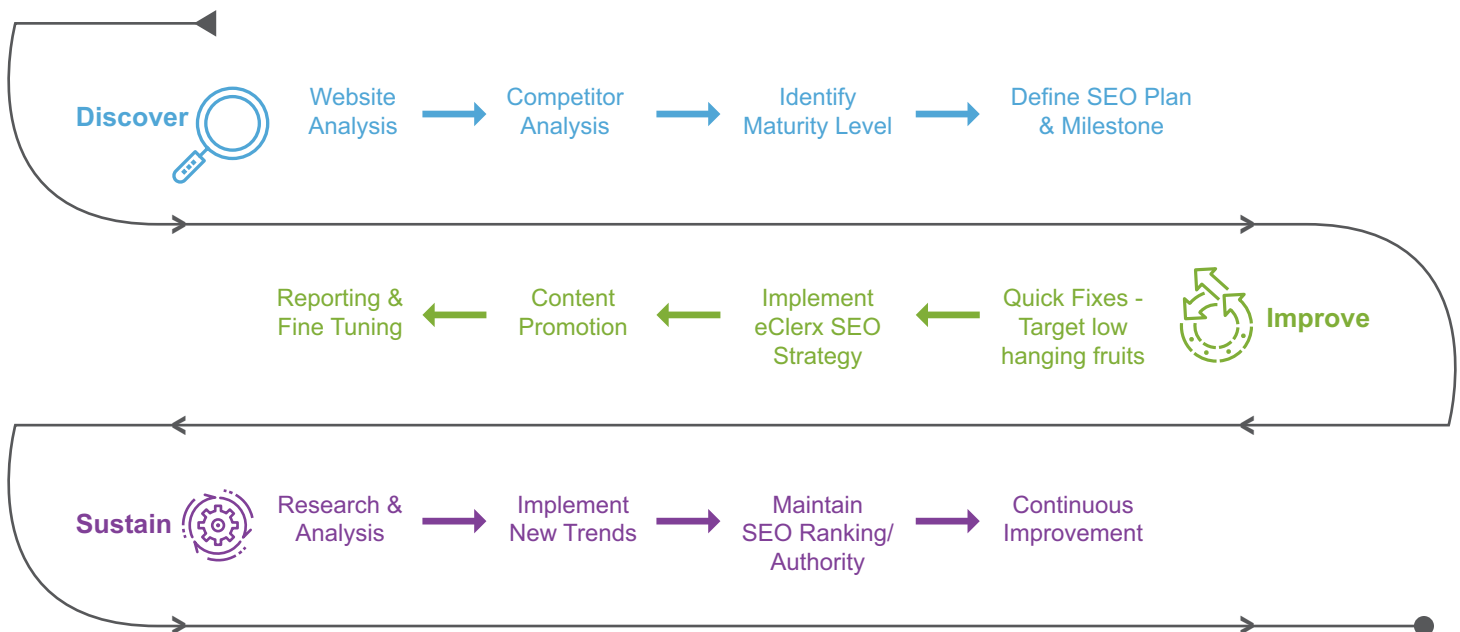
Discover

Website Analysis

Competitor Analysis

Identify Maturity Level

Define SEO Plan & Milestone

Improve

Quick Fixes - Target low hanging fruits

Implement eClerx SEO Strategy

Content Promotion

Reporting & Fine Tuning

Sustain

Research & Analysis

Implement New Trends

Maintain SEO Ranking/ Authority

Continuous Improvement